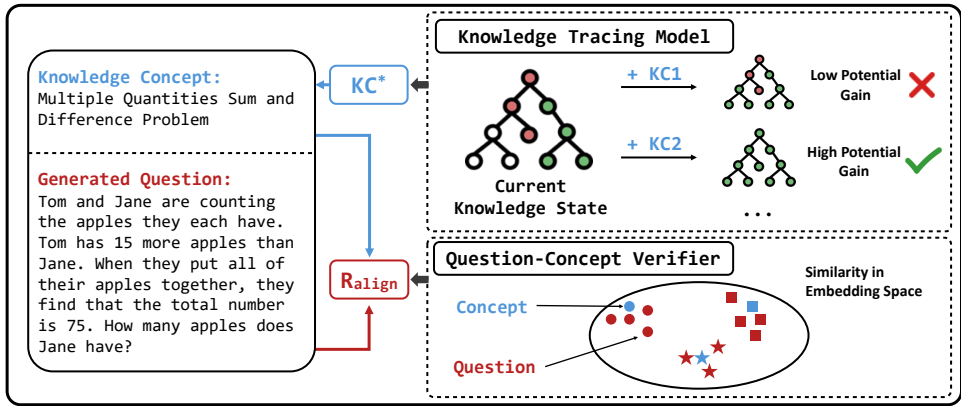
Knowledge Concept:
Multiple Quantities Sum and Difference Problem

Generated Question:
Tom and Jane are counting the apples they each have. Tom has 15 more apples than Jane. When they put all of their apples together, they find that the total number is 75. How many apples does Jane have?

$KC^*$

$R_{align}$

Knowledge Tracing Model

Current Knowledge State

+ KC1

+ KC2

Low Potential Gain

High Potential Gain

...

Question-Concept Verifier

Similarity in Embedding Space

Concept

Question